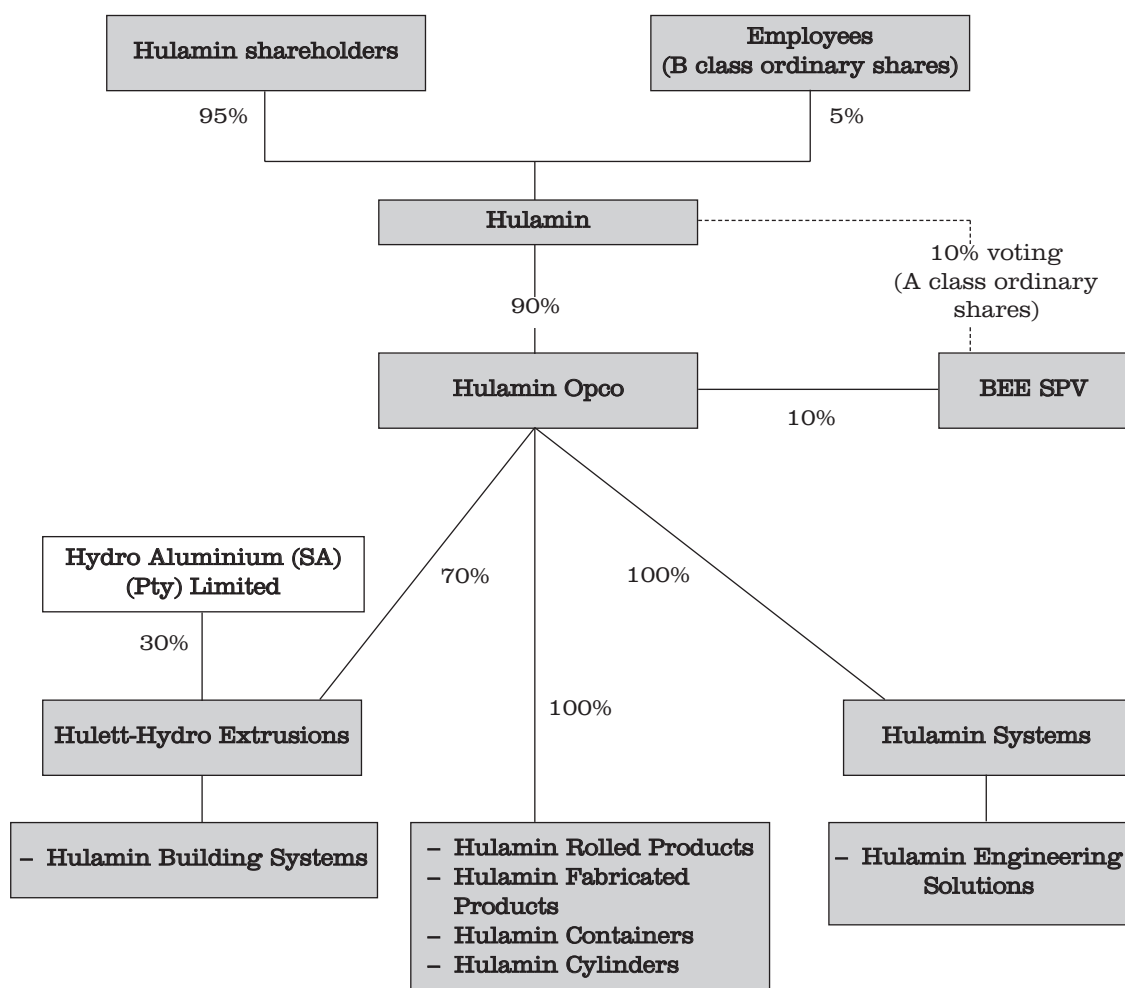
Hulamin shareholders

Employees (B class ordinary shares)

95%

5%

Hulamin

10% voting (A class ordinary shares)

90%

Hulamin Opco

BEE SPV

10%

Hydro Aluminium (SA) (Pty) Limited

70%

100%

30%

100%

Hulett-Hydro Extrusions

Hulamin Systems

– Hulamin Building Systems

– Hulamin Rolled Products
– Hulamin Fabricated Products
– Hulamin Containers
– Hulamin Cylinders

– Hulamin Engineering Solutions